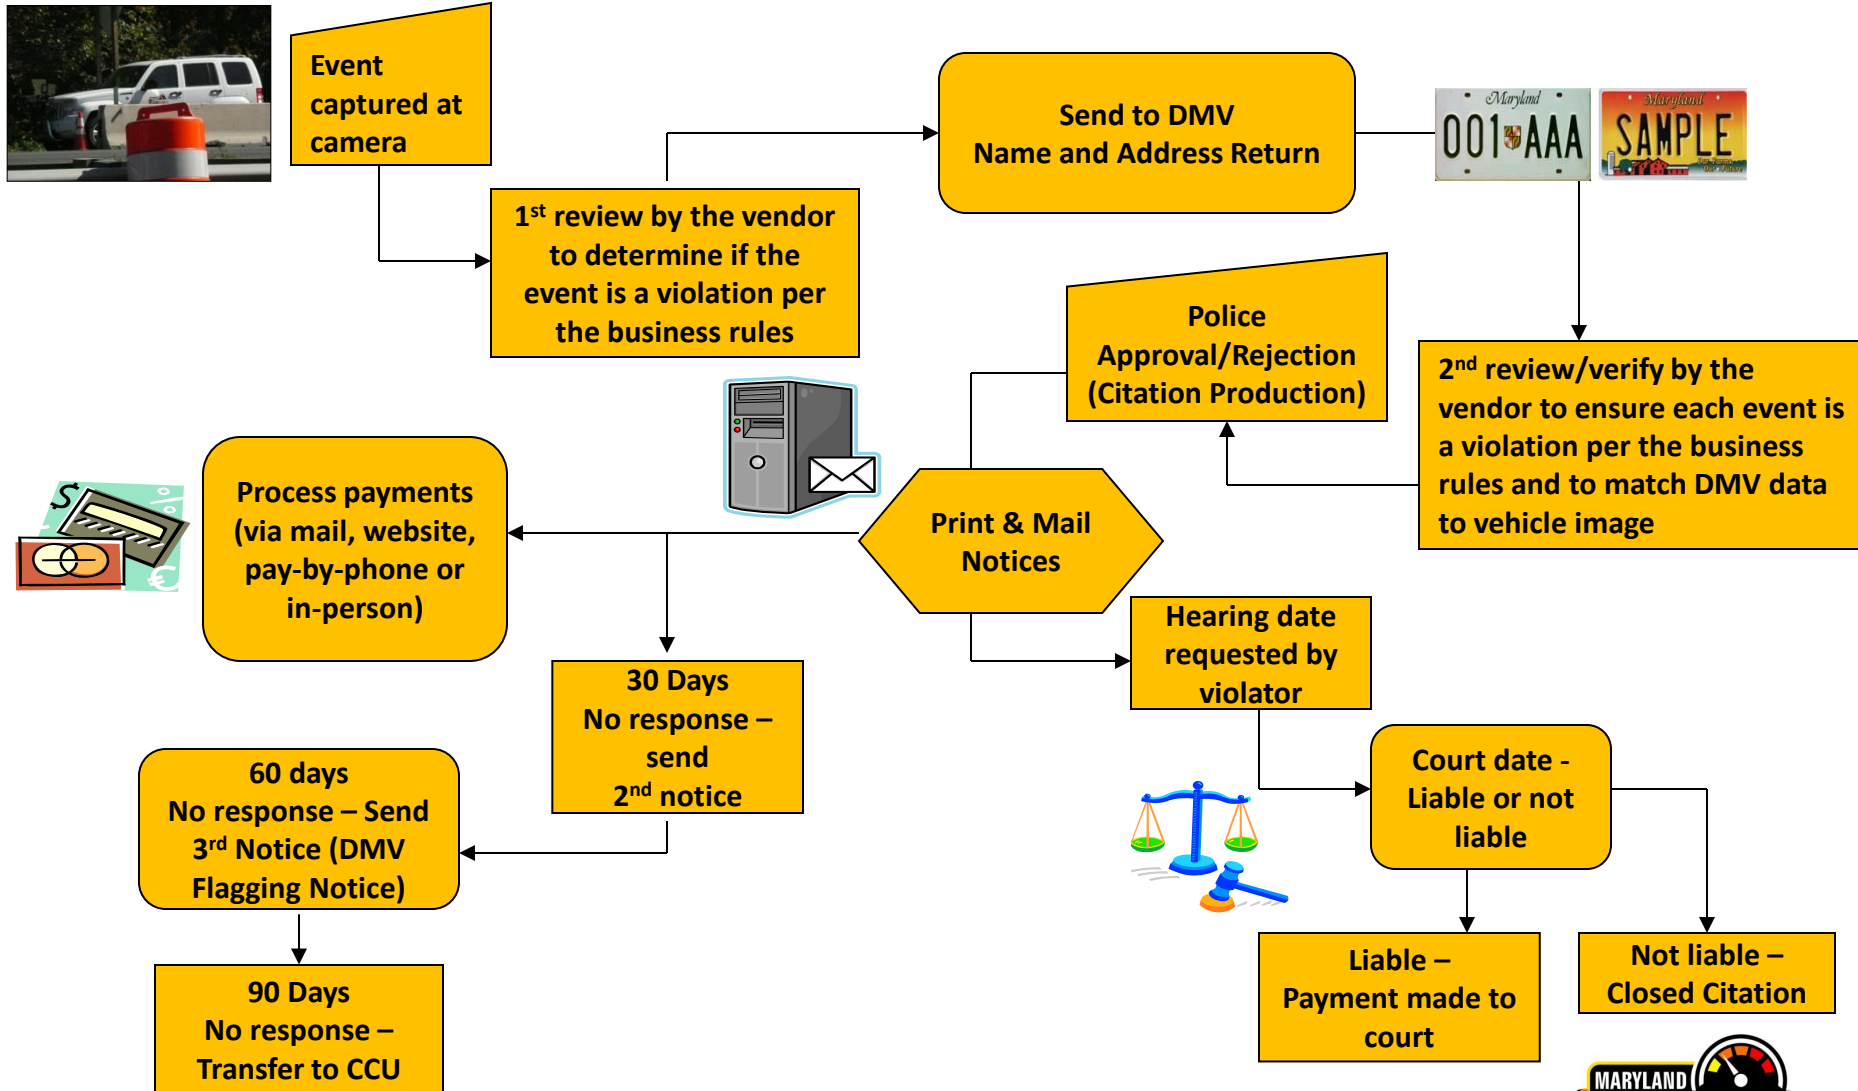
Event captured at camera

Send to DMV
Name and Address Return

Maryland 001 AAA

Maryland SAMPLE

1$^{st}$ review by the vendor to determine if the event is a violation per the business rules

Police Approval/Rejection (Citation Production)

2$^{nd}$ review/verify by the vendor to ensure each event is a violation per the business rules and to match DMV data to vehicle image

Process payments (via mail, website, pay-by-phone or in-person)

Print & Mail Notices

Hearing date requested by violator

30 Days
No response – send
2$^{nd}$ notice

60 days
No response – Send 3$^{rd}$ Notice (DMV Flagging Notice)

Court date - Liable or not liable

90 Days
No response – Transfer to CCU

Liable – Payment made to court

Not liable – Closed Citation

MARYLAND